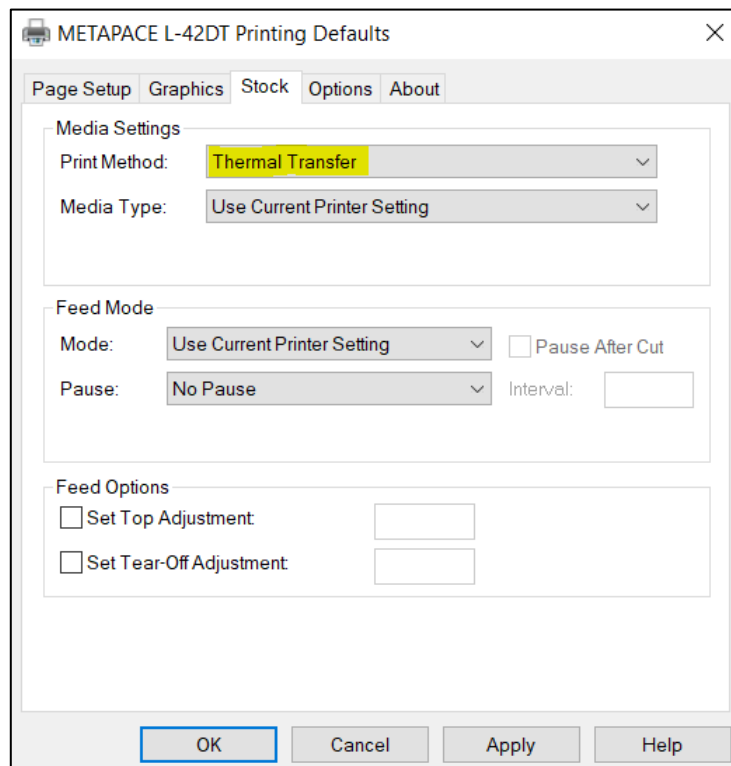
METAPACE L-42DT Printing Defaults

Page Setup Graphics Stock Options About

Media Settings

Print Method: Thermal Transfer

Media Type: Use Current Printer Setting

Feed Mode

Mode: Use Current Printer Setting

Pause After Cut

Pause: No Pause

Interval:

Feed Options

Set Top Adjustment:

Set Tear-Off Adjustment:

OK Cancel Apply Help